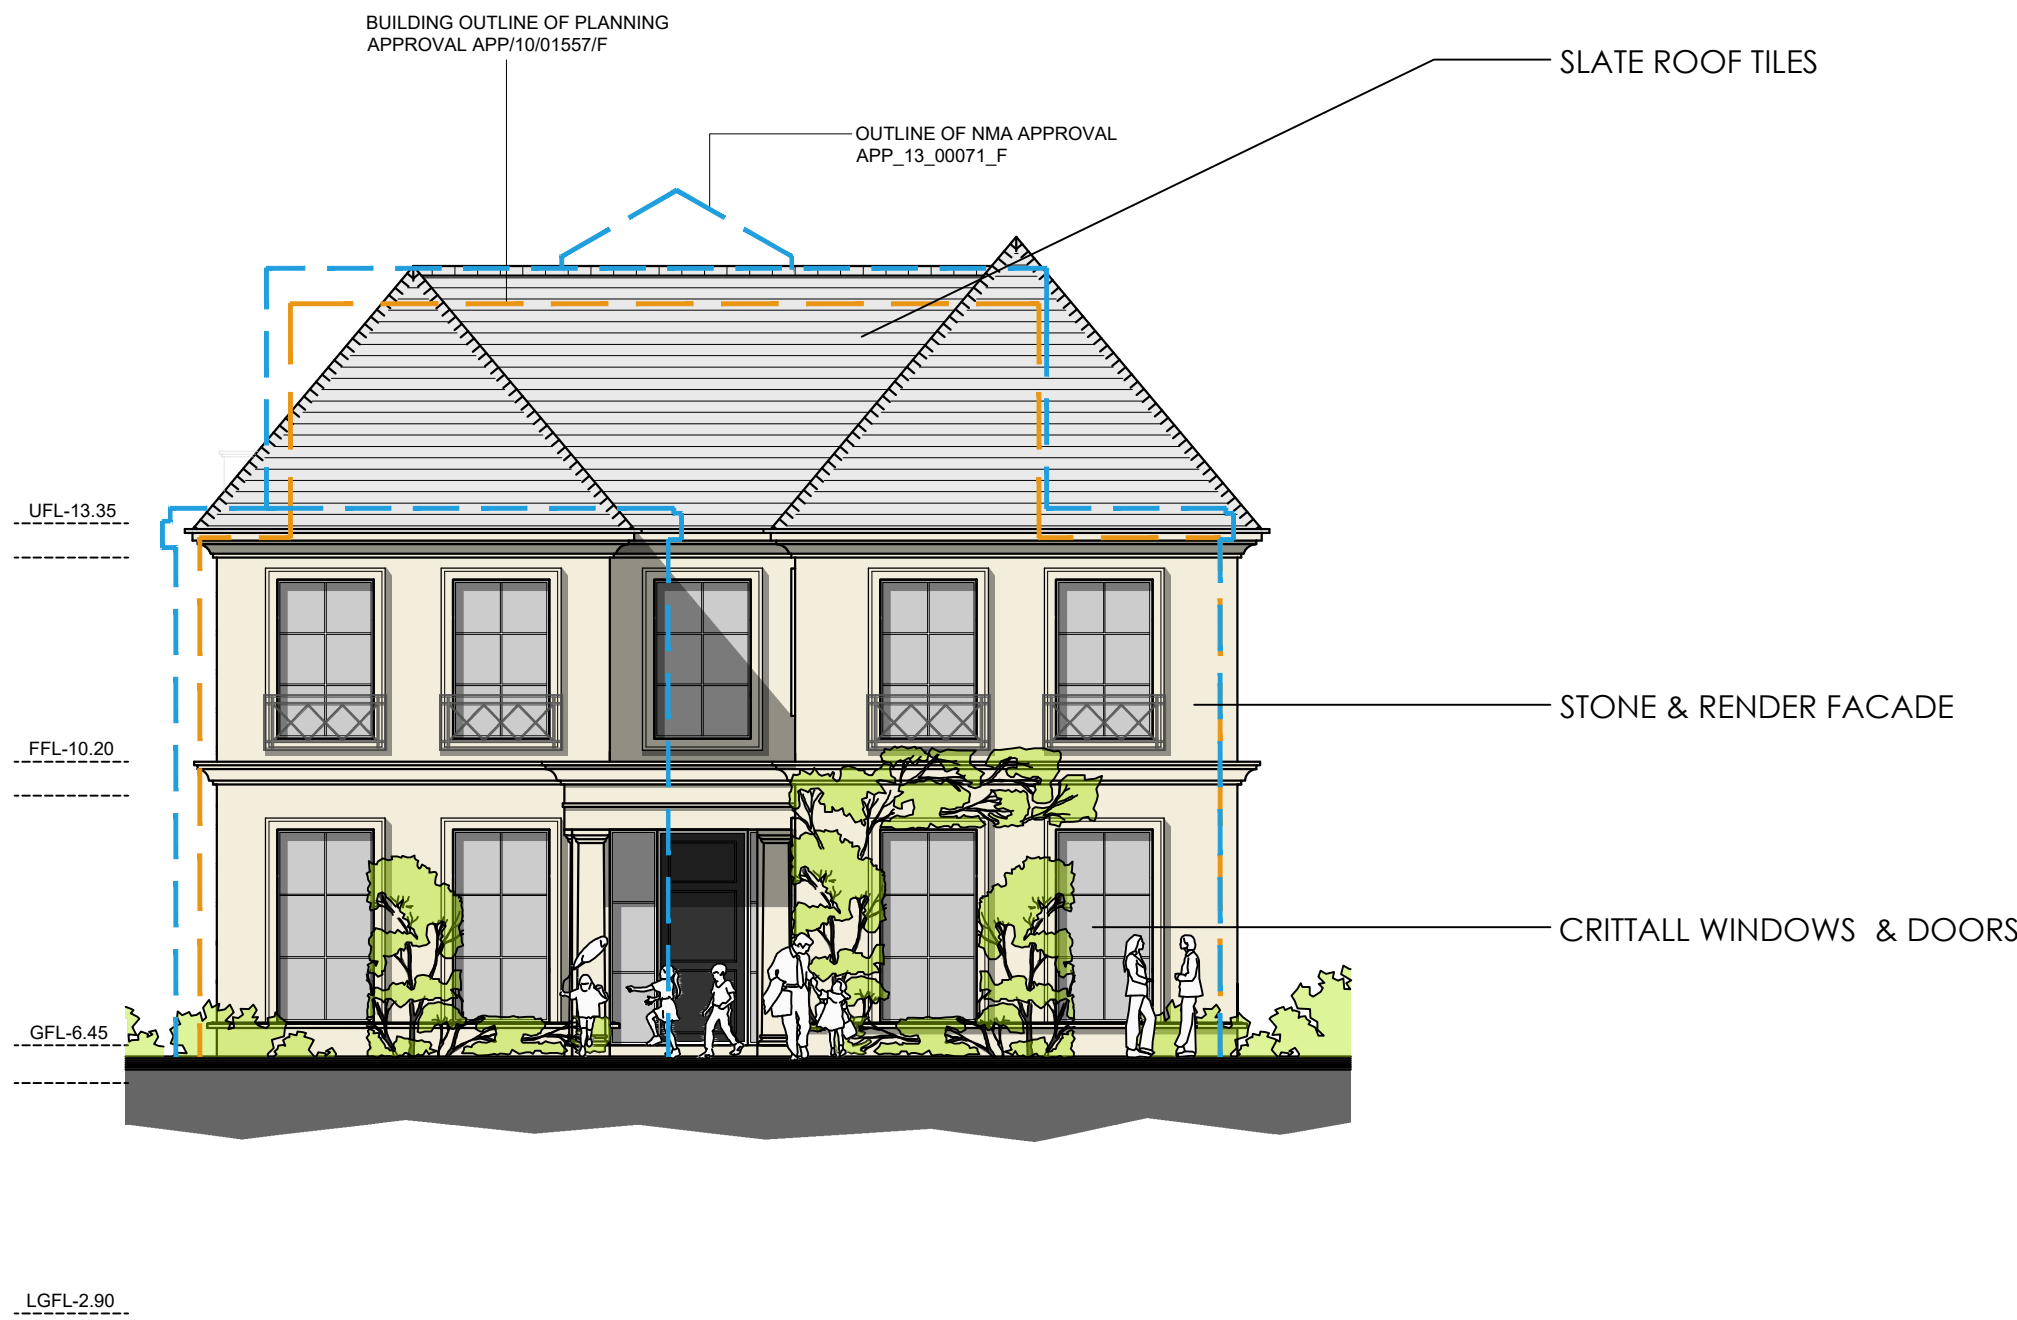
BUILDING OUTLINE OF PLANNING APPROVAL APP/10/01557/F

SLATE ROOF TILES

OUTLINE OF NMA APPROVAL APP_13_00071_F

UFL-13.35

FFL-10.20

STONE & RENDER FACADE

CRITTALL WINDOWS & DOORS

GFL-6.45

LGFL-2.90